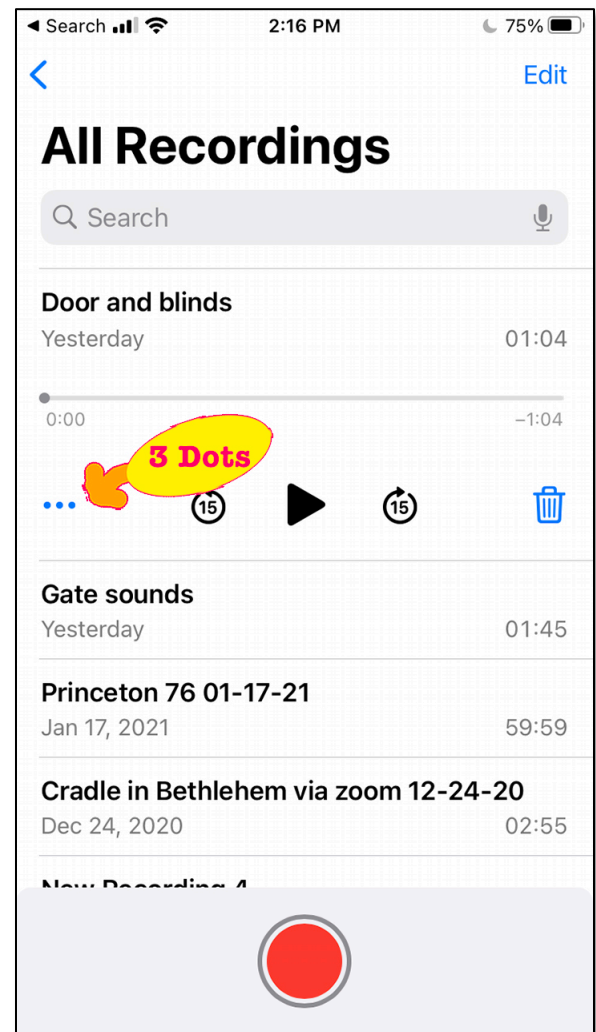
◀ Search
2:16 PM
75%

Edit

All Recordings

Search

Door and blinds
Yesterday 01:04

0:00 –1:04

3 Dots

...
15
15

Gate sounds
Yesterday 01:45

Princeton 76 01-17-21
Jan 17, 2021 59:59

Cradle in Bethlehem via zoom 12-24-20
Dec 24, 2020 02:55

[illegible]